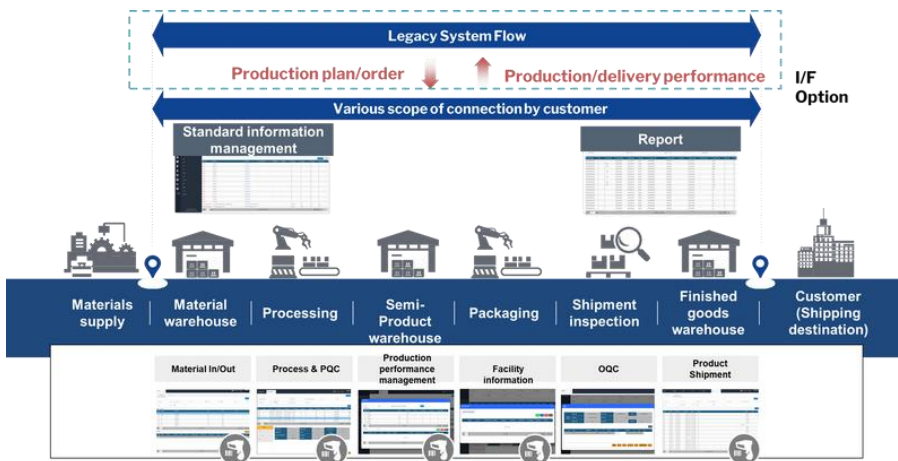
Legacy System Flow

Production plan/order

Production/delivery performance

I/F Option

Various scope of connection by customer

Standard information management

Report

Materials supply

Material warehouse

Processing

Semi-Product warehouse

Packaging

Shipment inspection

Finished goods warehouse

Customer (Shipping destination)

Material In/Out

Process & PQC

Production performance management

Facility information

OQC

Product Shipment